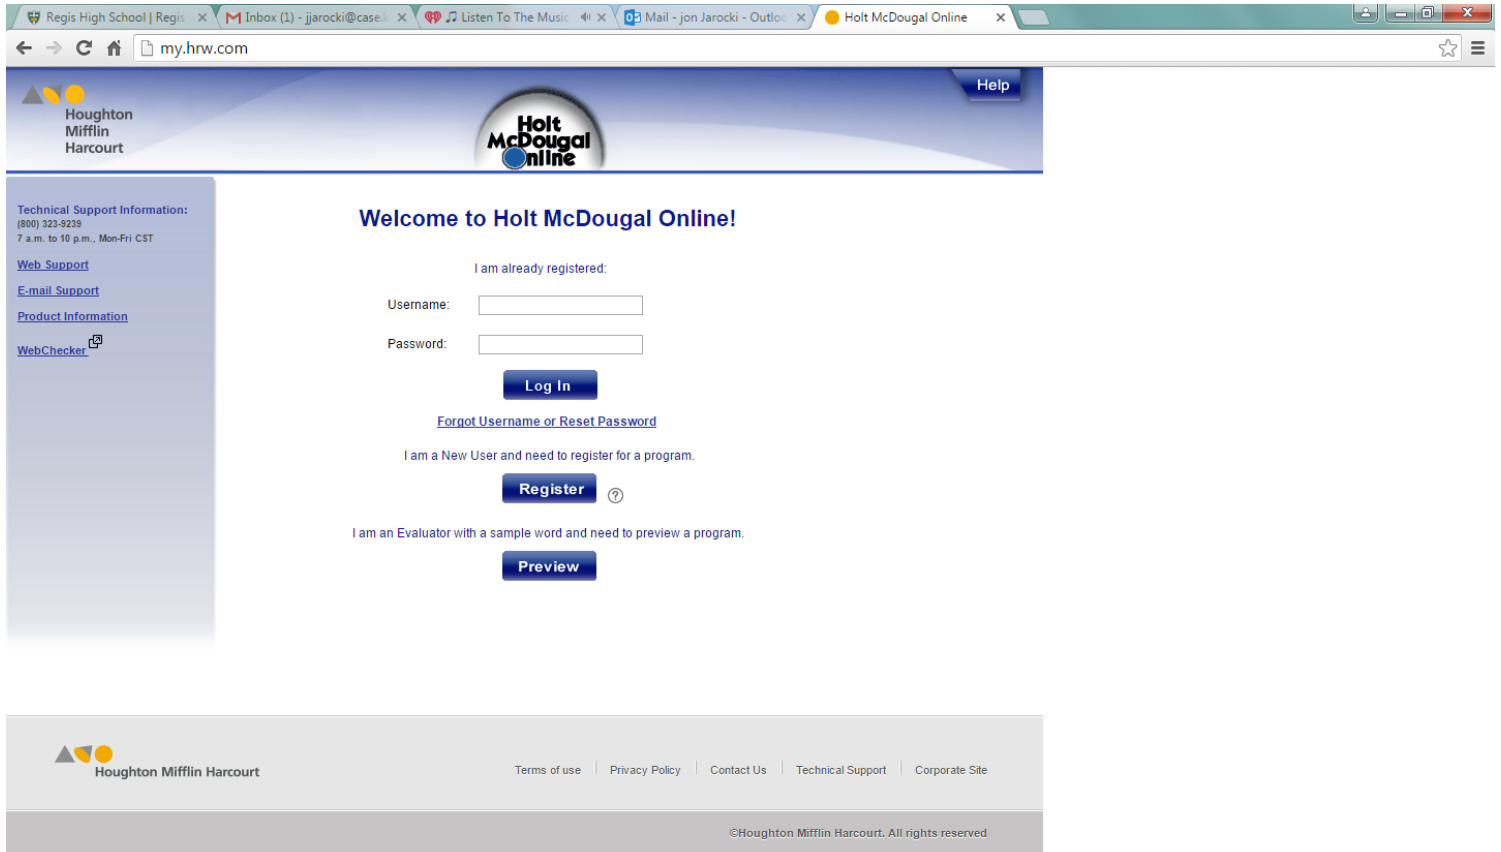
Regis High School | Regis ×
Inbox (1) - jjarocki@case ×
Listen To The Music ×
Mail - jon Jarocki - Outloo ×
Holt McDougal Online ×

my.hrw.com

Houghton Mifflin Harcourt

Holt McDougal Online

Help

Technical Support Information:
(800) 323-9239
7 a.m. to 10 p.m., Mon-Fri CST

Web Support

E-mail Support

Product Information

WebChecker

Welcome to Holt McDougal Online!

I am already registered:

Username:

Password:

Log In

Forgot Username or Reset Password

I am a New User and need to register for a program.

Register

I am an Evaluator with a sample word and need to preview a program.

Preview

Houghton Mifflin Harcourt

Terms of use | Privacy Policy | Contact Us | Technical Support | Corporate Site

©Houghton Mifflin Harcourt. All rights reserved